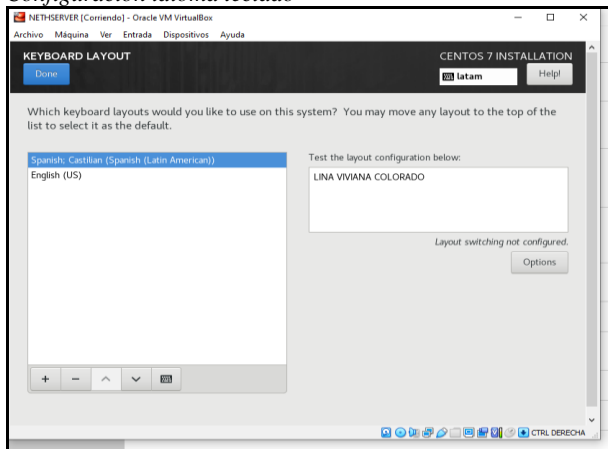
Configuración idioma teclado

NETHSERVER [Corriendo] - Oracle VM VirtualBox

Archivo Máquina Ver Entrada Dispositivos Ayuda

KEYBOARD LAYOUT

Done

CENTOS 7 INSTALLATION

latam

Help!

Which keyboard layouts would you like to use on this system? You may move any layout to the top of the list to select it as the default.

Spanish; Castilian (Spanish (Latin American))

English (US)

Test the layout configuration below:

LINA VIVIANA COLORADO

Layout switching not configured.

Options

CTRL DERECHA